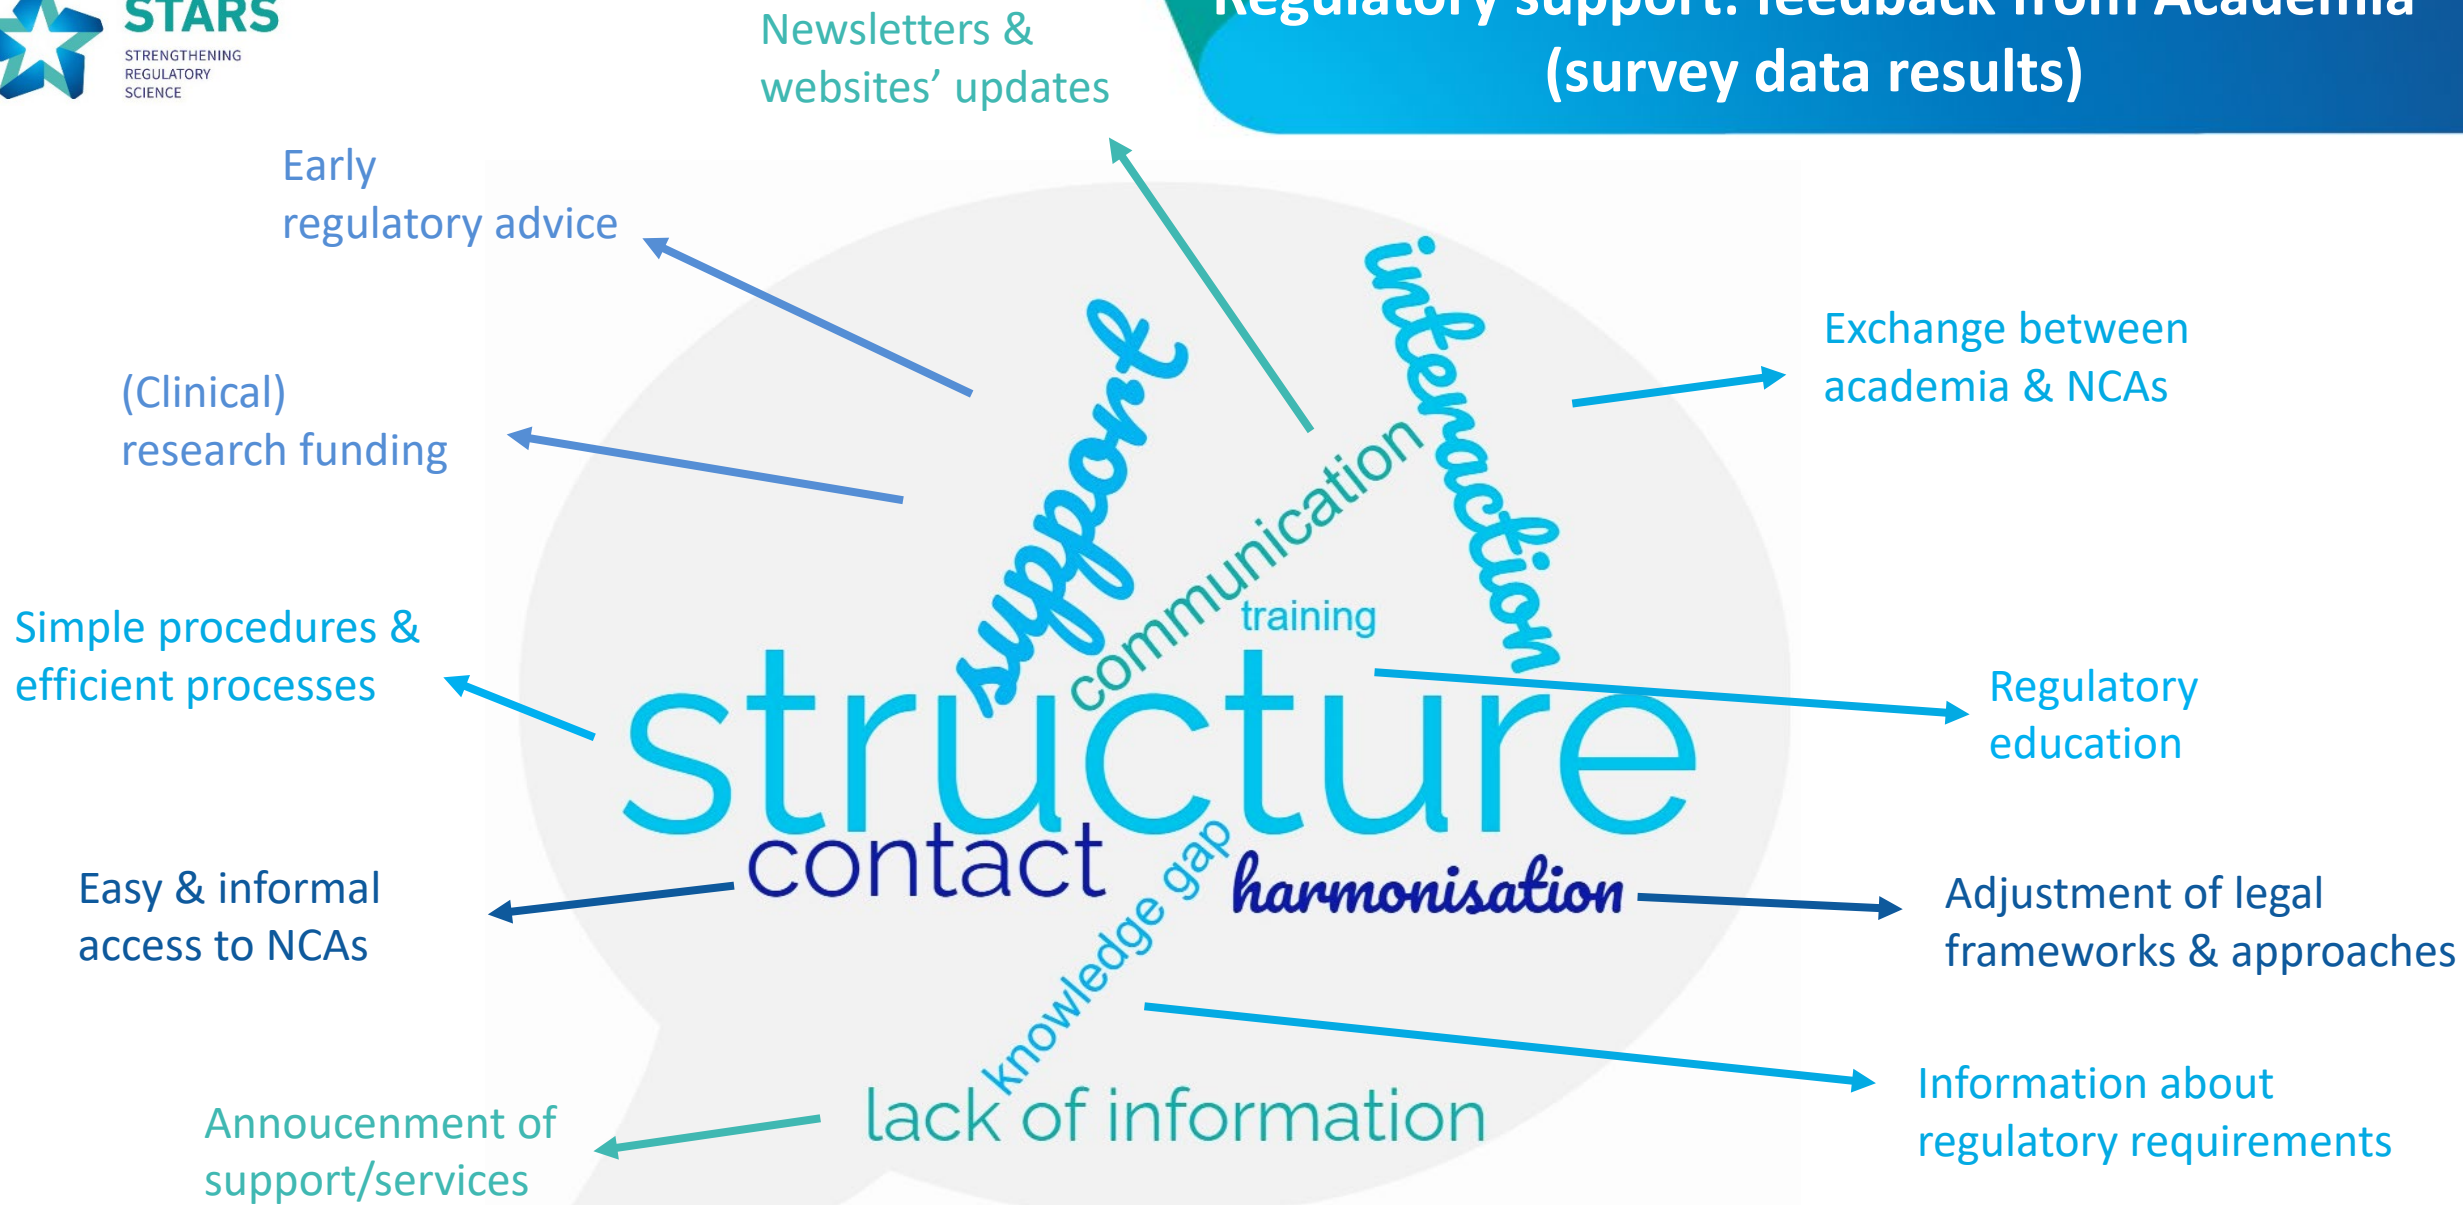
STARS
STRENGTHENING REGULATORY SCIENCE

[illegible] (survey data results)

Newsletters & websites' updates

Early regulatory advice

(Clinical) research funding

Simple procedures & efficient processes

Easy & informal access to NCAs

Announcement of support/services

Exchange between academia & NCAs

Regulatory education

Adjustment of legal frameworks & approaches

Information about regulatory requirements

support
communication
interaction
training
structure
contact
knowledge gap
harmonisation
lack of information